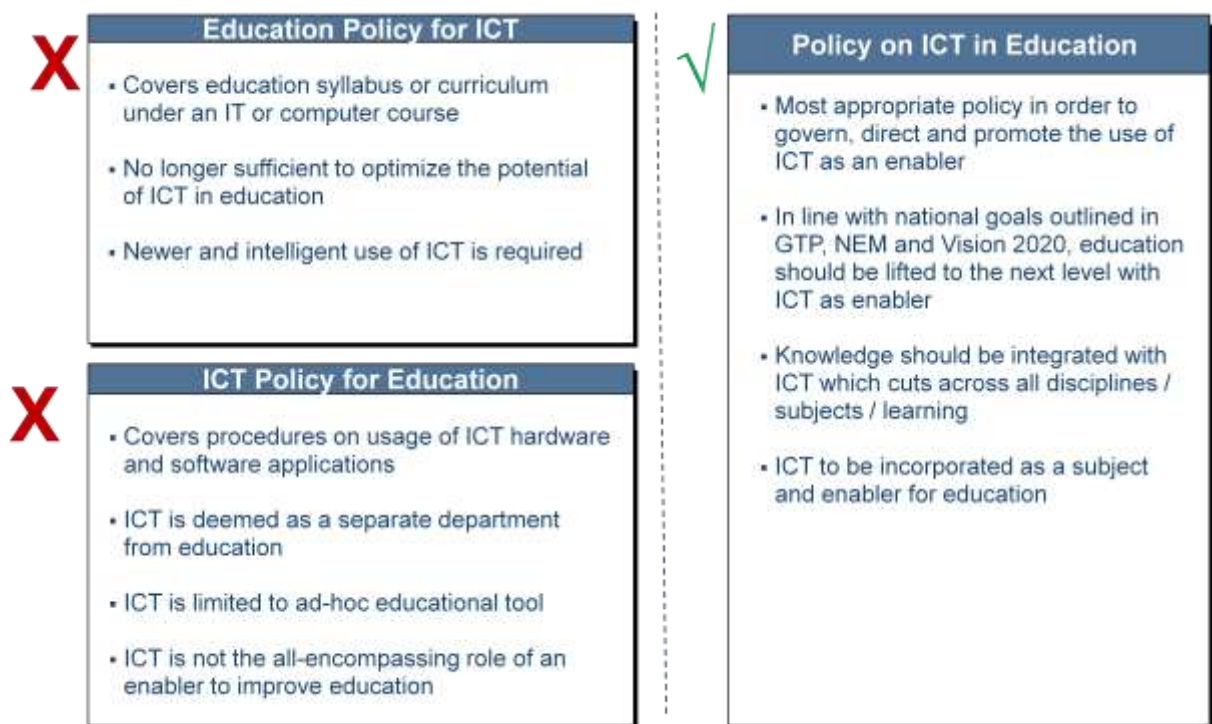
X

Education Policy for ICT

▪ Covers education syllabus or curriculum under an IT or computer course

▪ No longer sufficient to optimize the potential of ICT in education

▪ Newer and intelligent use of ICT is required

X

ICT Policy for Education

▪ Covers procedures on usage of ICT hardware and software applications

▪ ICT is deemed as a separate department from education

▪ ICT is limited to ad-hoc educational tool

▪ ICT is not the all-encompassing role of an enabler to improve education

√

Policy on ICT in Education

▪ Most appropriate policy in order to govern, direct and promote the use of ICT as an enabler

▪ In line with national goals outlined in GTP, NEM and Vision 2020, education should be lifted to the next level with ICT as enabler

▪ Knowledge should be integrated with ICT which cuts across all disciplines / subjects / learning

▪ ICT to be incorporated as a subject and enabler for education